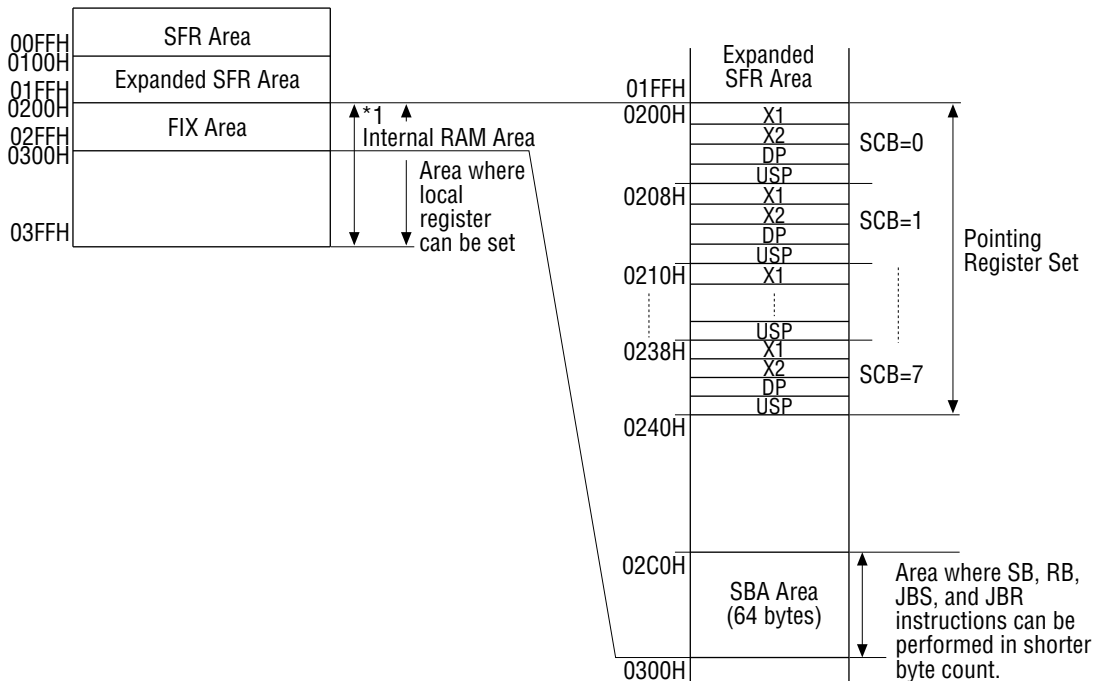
00FFH
0100H
01FFH
0200H
02FFH
0300H
03FFH

SFR Area
Expanded SFR Area
FIX Area

*1
Internal RAM Area
Area where local register can be set

Expanded SFR Area
01FFH
0200H
X1
X2
DP
USP
SCB=0
0208H
X1
X2
DP
USP
SCB=1
0210H
X1
USP
0238H
X1
X2
DP
USP
SCB=7
0240H
Pointing Register Set

02C0H
SBA Area (64 bytes)
0300H
Area where SB, RB, JBS, and JBR instructions can be performed in shorter byte count.